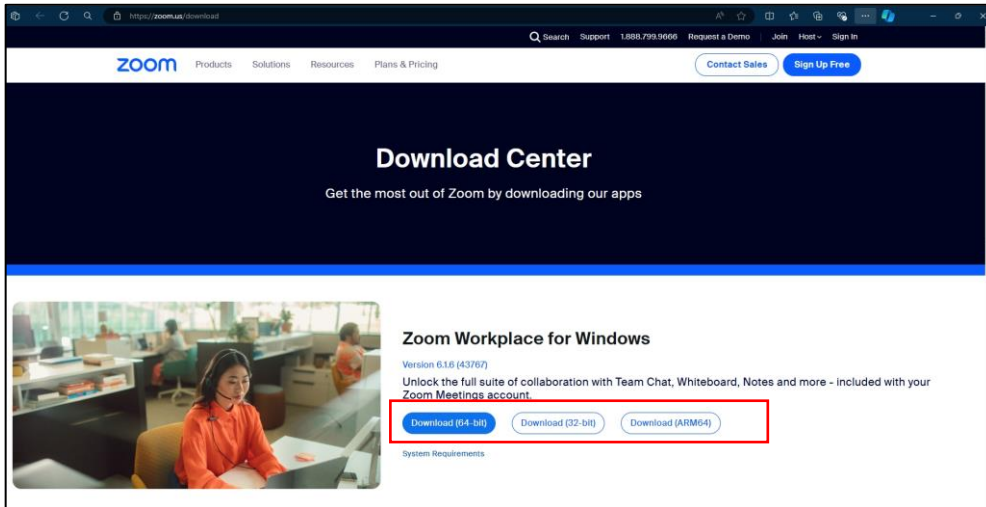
https://zoom.us/download

Search Support 1.888.799.9666 Request a Demo Join Host Sign In

zoom Products Solutions Resources Plans & Pricing Contact Sales Sign Up Free

Download Center

Get the most out of Zoom by downloading our apps

Zoom Workplace for Windows

Version 6.1.6 (43767)

Unlock the full suite of collaboration with Team Chat, Whiteboard, Notes and more - included with your Zoom Meetings account.

Download (64-bit) Download (32-bit) Download (ARM64)

System Requirements